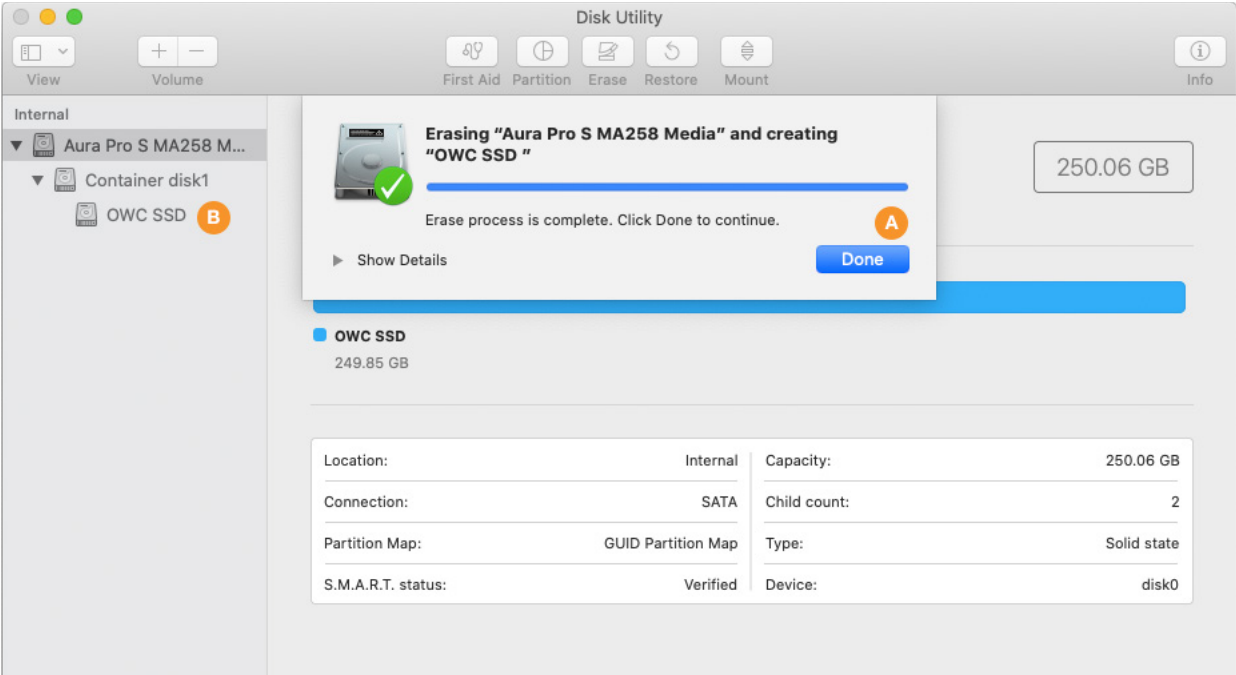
Disk Utility

View Volume First Aid Partition Erase Restore Mount Info

Internal

Aura Pro S MA258 M...

Container disk1

OWC SSD

B

Erasing “Aura Pro S MA258 Media” and creating “OWC SSD ”

Erase process is complete. Click Done to continue.

A

Show Details

Done

250.06 GB

OWC SSD

249.85 GB

| Location: | Internal | Capacity: | 250.06 GB |
|---|---|---|---|
| Connection: | SATA | Child count: | 2 |
| Partition Map: | GUID Partition Map | Type: | Solid state |
| S.M.A.R.T. status: | Verified | Device: | disk0 |